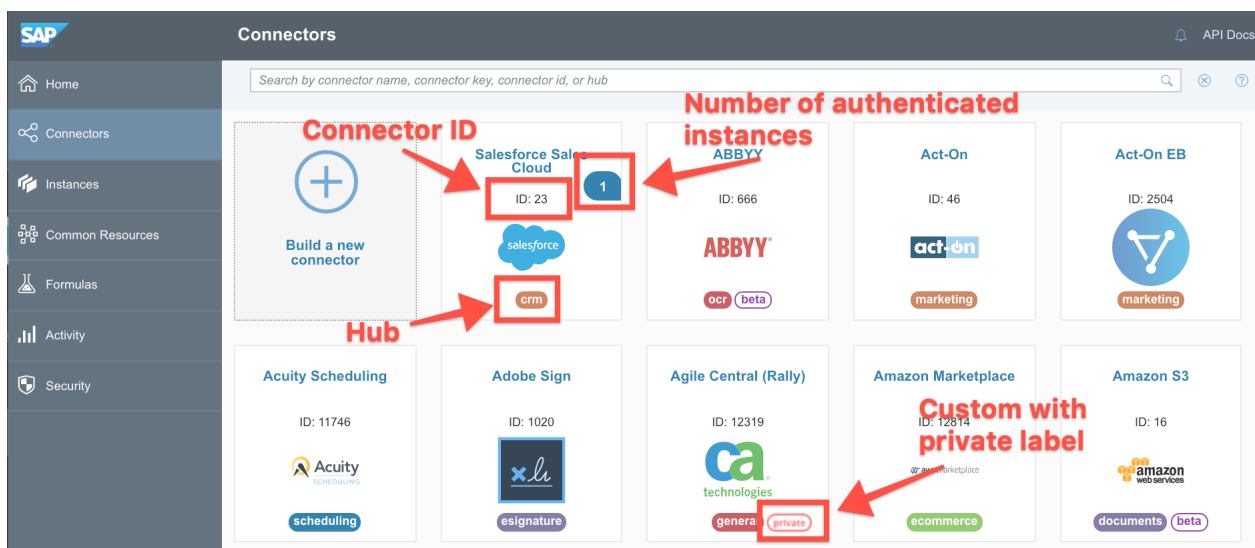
SAP

Connectors

API Docs

Home

Connectors

Instances

Common Resources

Formulas

Activity

Security

Search by connector name, connector key, connector id, or hub

Connector ID

Number of authenticated instances

Build a new connector

Salesforce Sales Cloud

ID: 23

1

salesforce

crm

Hub

ABBYY

ID: 666

ABBYY

ocr beta

Act-On

ID: 46

act-on

marketing

Act-On EB

ID: 2504

marketing

Acuity Scheduling

ID: 11746

Acuity SCHEDULING

scheduling

Adobe Sign

ID: 1020

esignature

Agile Central (Rally)

ID: 12319

ca technologies

genera private

Amazon Marketplace

ID: 12814

Custom with private label

amazon marketplace

ecommerce

Amazon S3

ID: 16

amazon web services

documents beta